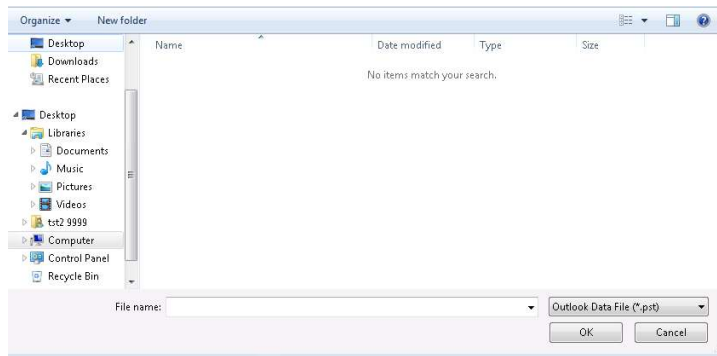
Organize ▾ New folder

Desktop
Downloads
Recent Places

Desktop
Libraries
Documents
Music
Pictures
Videos
tst2 9999
Computer
Control Panel
Recycle Bin

Name
Date modified
Type
Size

No items match your search.

File name:
Outlook Data File (*.pst)
OK
Cancel